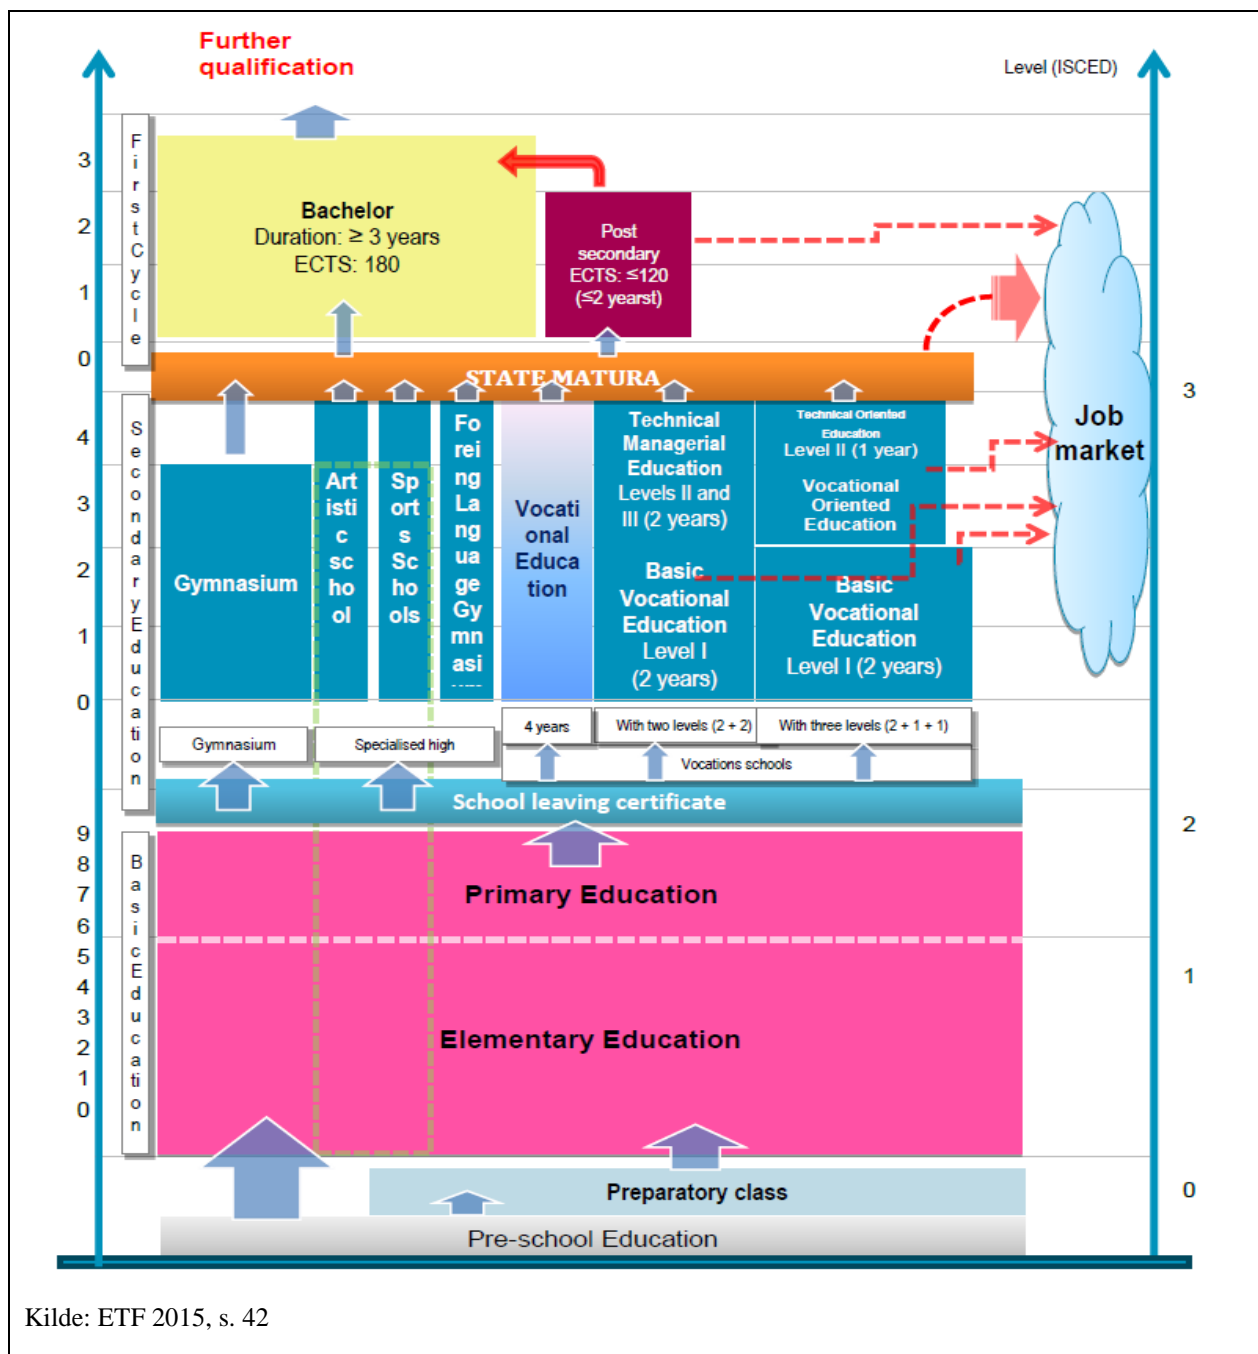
Further qualification

Level (ISCED)

First Cycle

3
2
1
0

Bachelor
Duration: ≥ 3 years
ECTS: 180

Post secondary
ECTS: ≤120
(≤2 yearst)

Job market

3

STATE MATURA

Secondary Education

4
3
2
1
0

Gymnasium

Artistic schools

Sports Schools

Foreing Language Gymnasi

Vocational Education

Technical Managerial Education Levels II and III (2 years)

Technical Oriented Education Level II (1 year)

Vocational Oriented Education

Basic Vocational Education Level I (2 years)

Basic Vocational Education Level I (2 years)

Gymnasium

Specialised high

4 years

With two levels (2 + 2)

With three levels (2 + 1 + 1)

Vocations schools

School leaving certificate

2

Basic Education

9
8
7
6
5
4
3
2
1
0

Primary Education

1

Elementary Education

Preparatory class

0

Pre-school Education

Kilde: ETF 2015, s. 42